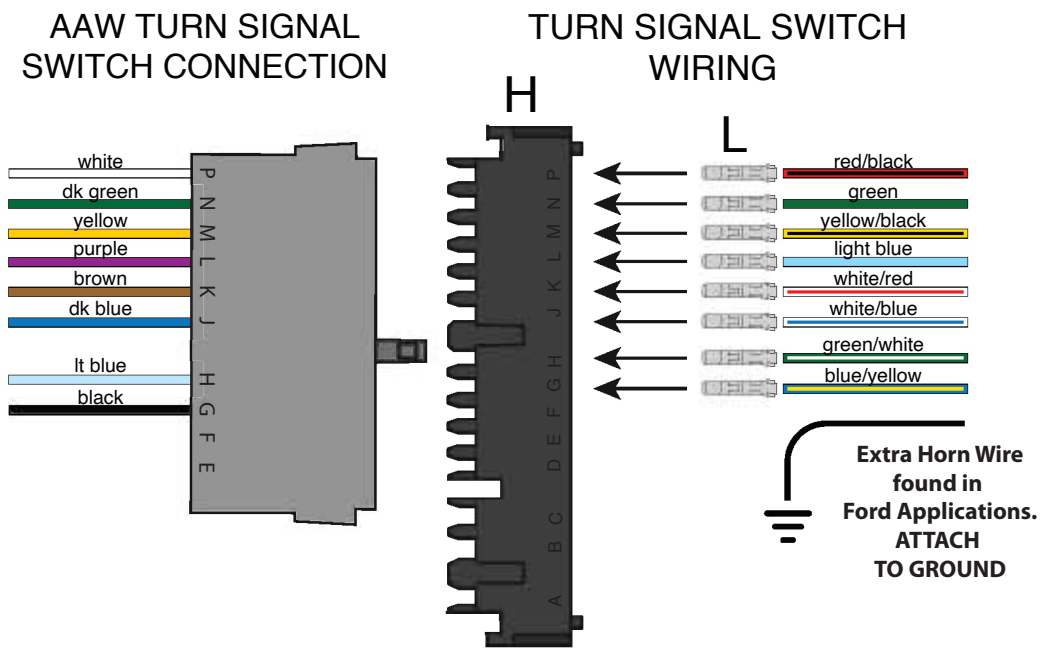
AAW TURN SIGNAL SWITCH CONNECTION

white
dk green
yellow
purple
brown
dk blue
lt blue
black

P N M L K J H G F E

TURN SIGNAL SWITCH WIRING

H

P N M L K J H G F E D C B A

L

red/black
green
yellow/black
light blue
white/red
white/blue
green/white
blue/yellow

Extra Horn Wire found in Ford Applications. ATTACH TO GROUND